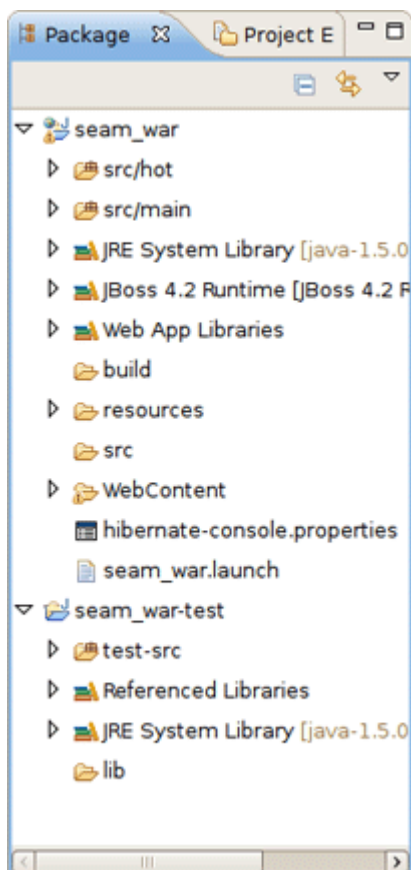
Package ☒ Project E

seam_war
src/hot
src/main
JRE System Library [java-1.5.0
JBoss 4.2 Runtime [JBoss 4.2 R
Web App Libraries
build
resources
src
WebContent
hibernate-console.properties
seam_war.launch
seam_war-test
test-src
Referenced Libraries
JRE System Library [java-1.5.0
lib